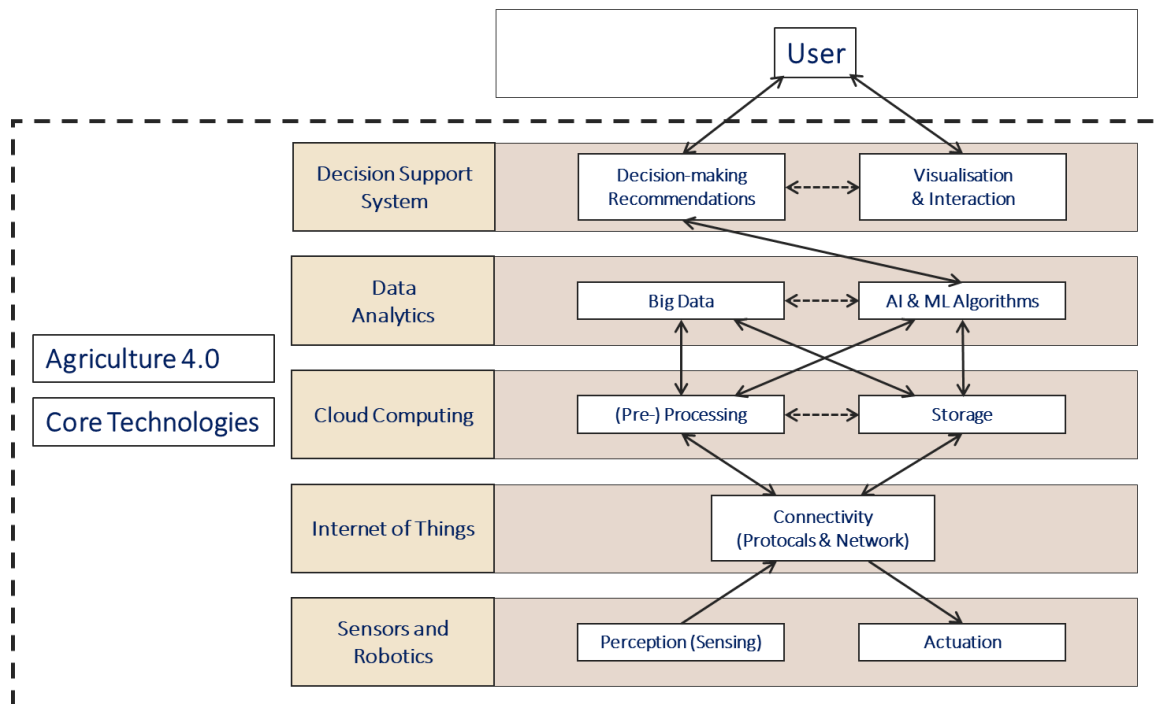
User

Decision Support System

Decision-making Recommendations

Visualisation & Interaction

Data Analytics

Big Data

AI & ML Algorithms

Agriculture 4.0

Core Technologies

Cloud Computing

(Pre-) Processing

Storage

Internet of Things

Connectivity (Protocals & Network)

Sensors and Robotics

Perception (Sensing)

Actuation